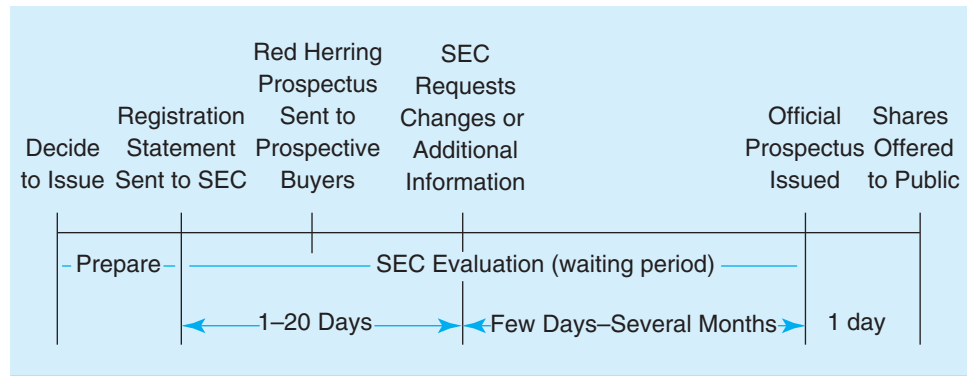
Decide to Issue

Registration Statement Sent to SEC

Red Herring Prospectus Sent to Prospective Buyers

SEC Requests Changes or Additional Information

Official Prospectus Issued

Shares Offered to Public

Prepare

SEC Evaluation (waiting period)

1–20 Days

Few Days–Several Months

1 day